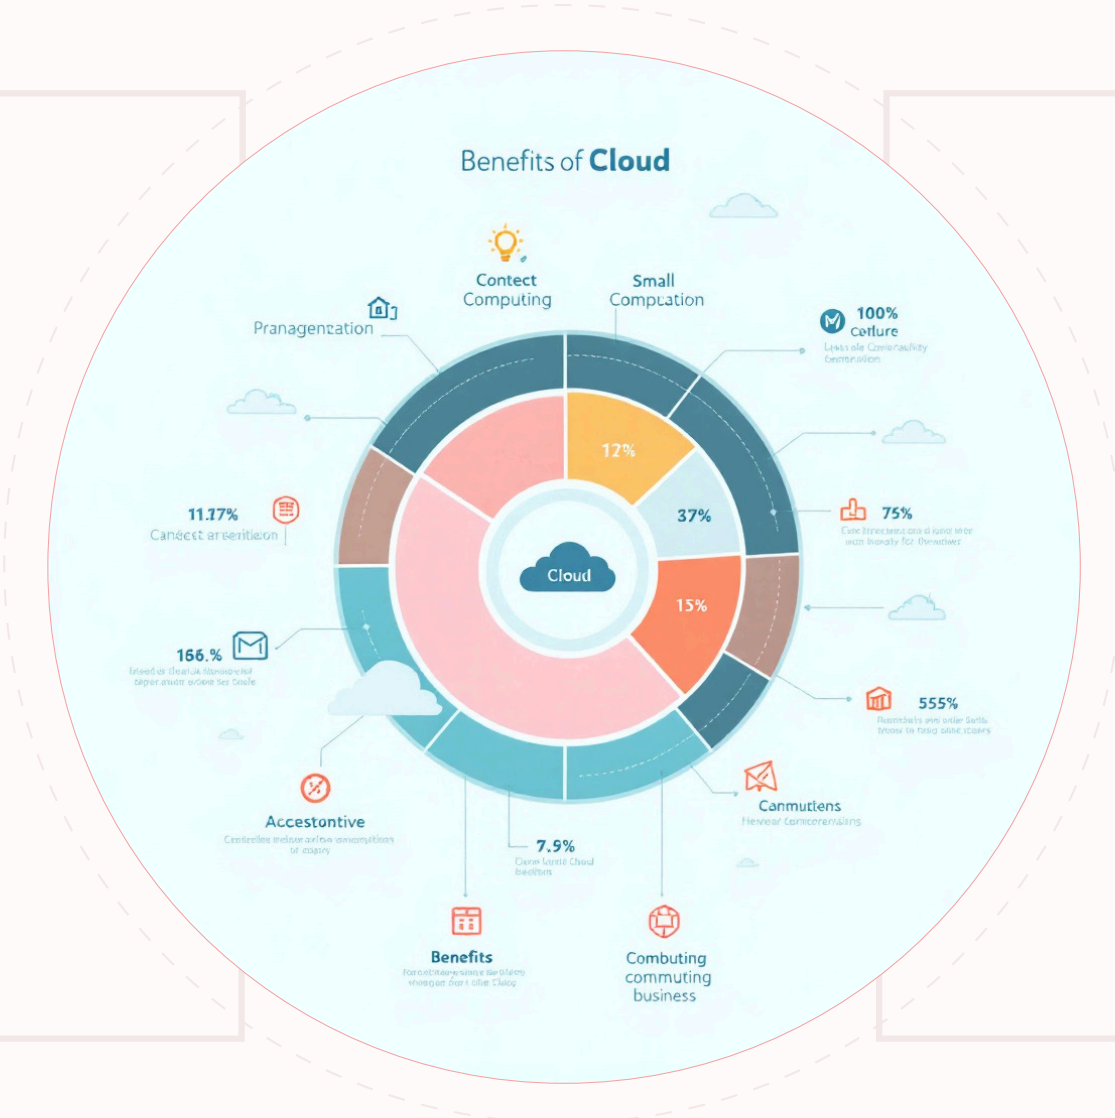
Benefits of Cloud

Contect Computing

Small Compation

Pranagenzation

100% Cefure
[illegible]

12%

37%

75%
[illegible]

11.17%
Canecst arenitiion

Cloud

15%

166.%
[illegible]

555%
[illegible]

Accestontive
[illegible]

7.9%
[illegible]

Canmutlens
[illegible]

Benefits
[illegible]

Combuting commuting business